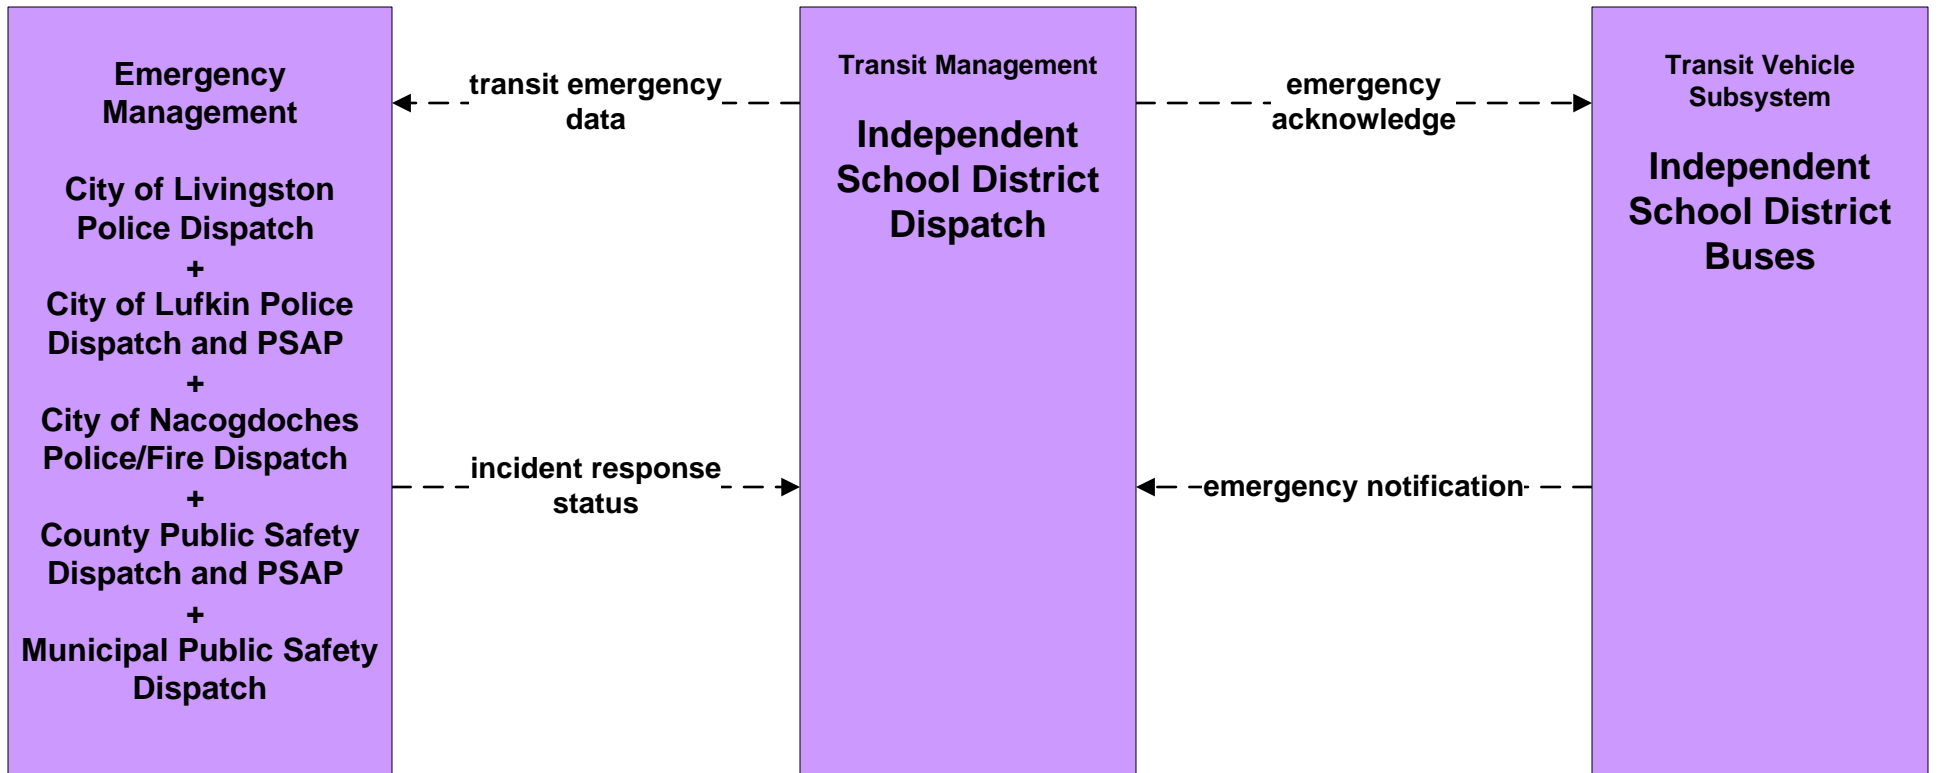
Emergency Management

City of Livingston Police Dispatch
+
City of Lufkin Police Dispatch and PSAP
+
City of Nacogdoches Police/Fire Dispatch
+
County Public Safety Dispatch and PSAP
+
Municipal Public Safety Dispatch

transit emergency data

incident response status

Transit Management

Independent School District Dispatch

emergency acknowledge

emergency notification

Transit Vehicle Subsystem

Independent School District Buses